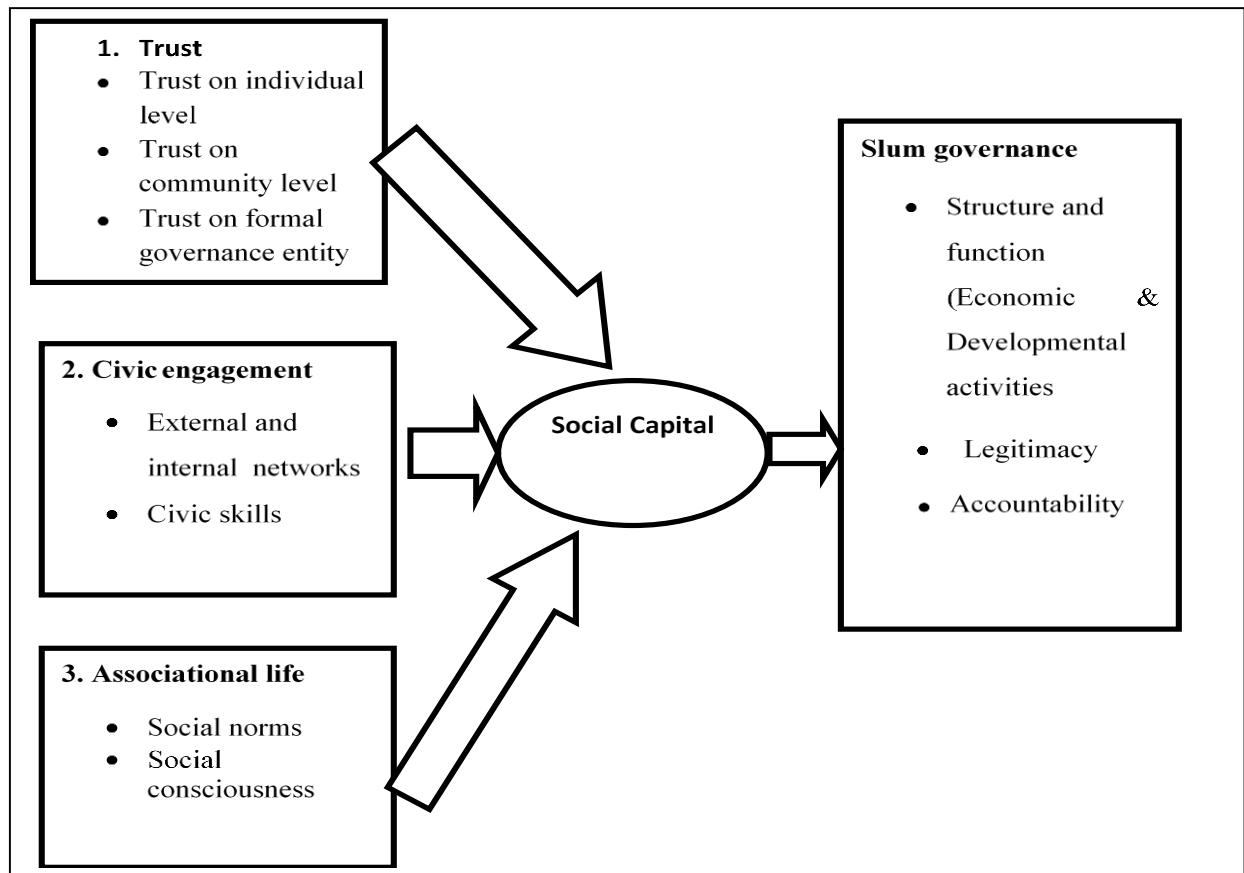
1. Trust
- Trust on individual level
- Trust on community level
- Trust on formal governance entity

2. Civic engagement
- External and internal networks
- Civic skills

3. Associational life
- Social norms
- Social consciousness

Social Capital

Slum governance
- Structure and function (Economic & Developmental activities
- Legitimacy
- Accountability